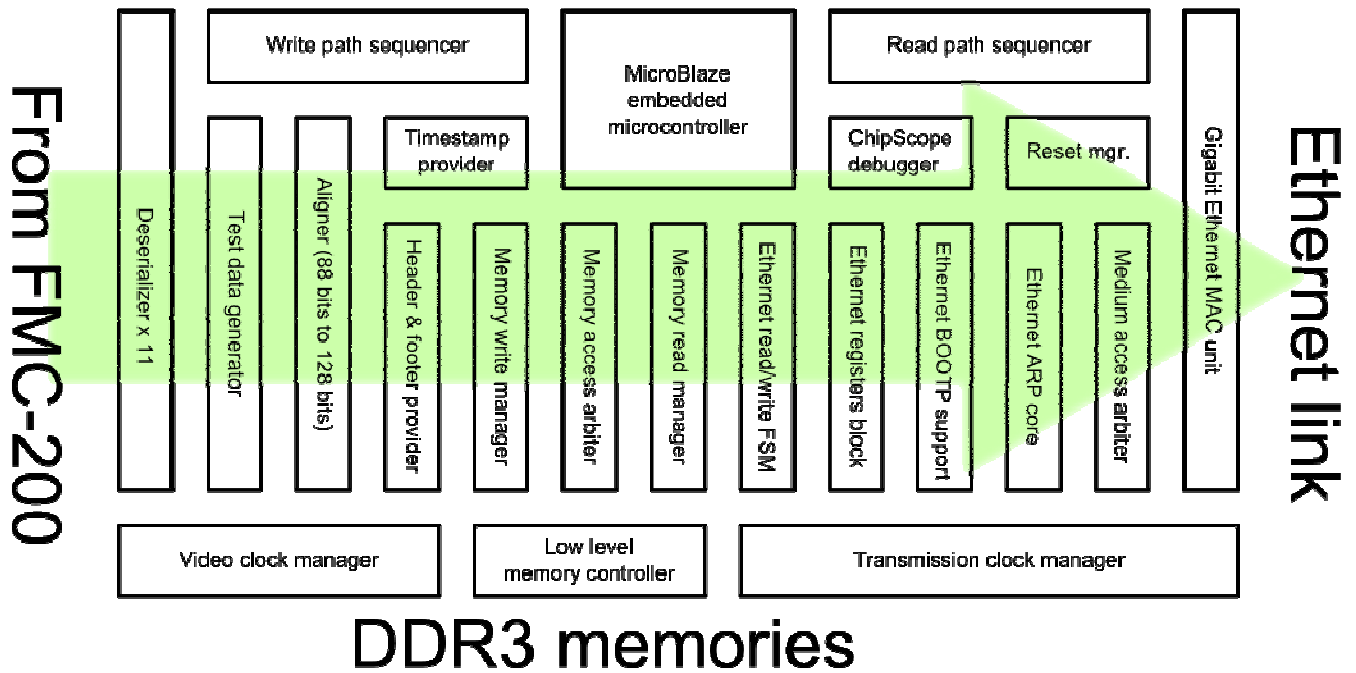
From FMC-200

Deserializer x 11

Write path sequencer

Test data generator

Aligner (88 bits to 128 bits)

Timestamp provider

Header & footer provider

Memory write manager

MicroBlaze embedded microcontroller

Memory access arbiter

Memory read manager

Ethernet read/write FSM

Read path sequencer

ChipScope debugger

Ethernet registers block

Ethernet BOOTP support

Reset mgr.

Ethernet ARP core

Medium access arbiter

Gigabit Ethernet MAC unit

Ethernet link

Video clock manager

Low level memory controller

Transmission clock manager

DDR3 memories